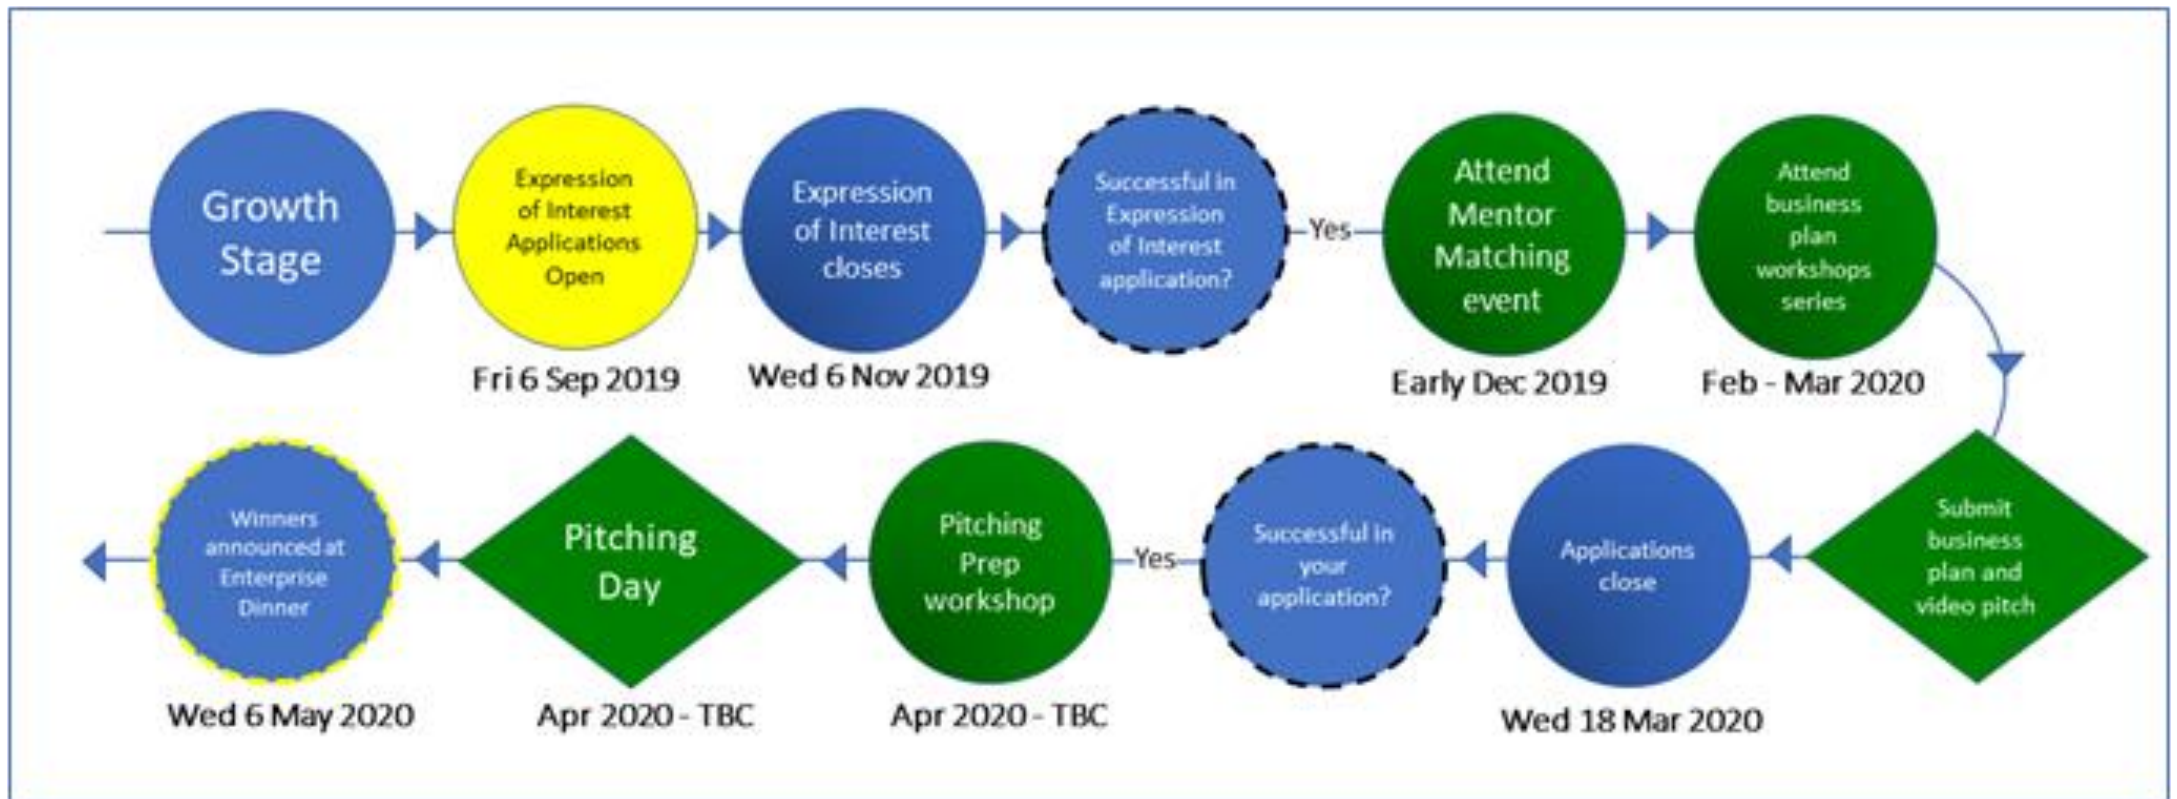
Growth Stage

Expression of Interest Applications Open

Fri 6 Sep 2019

Expression of Interest closes

Wed 6 Nov 2019

Successful in Expression of Interest application?

Yes

Attend Mentor Matching event

Early Dec 2019

Attend business plan workshops series

Feb - Mar 2020

Submit business plan and video pitch

Applications close

Wed 18 Mar 2020

Successful in your application?

Yes

Pitching Prep workshop

Apr 2020 - TBC

Pitching Day

Apr 2020 - TBC

Winners announced at Enterprise Dinner

Wed 6 May 2020